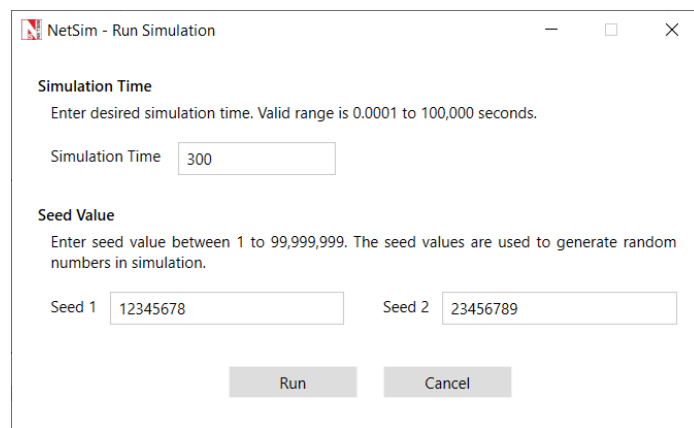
NetSim - Run Simulation

Simulation Time

Enter desired simulation time. Valid range is 0.0001 to 100,000 seconds.

Simulation Time 300

Seed Value

Enter seed value between 1 to 99,999,999. The seed values are used to generate random numbers in simulation.

Seed 1 12345678

Seed 2 23456789

Run

Cancel